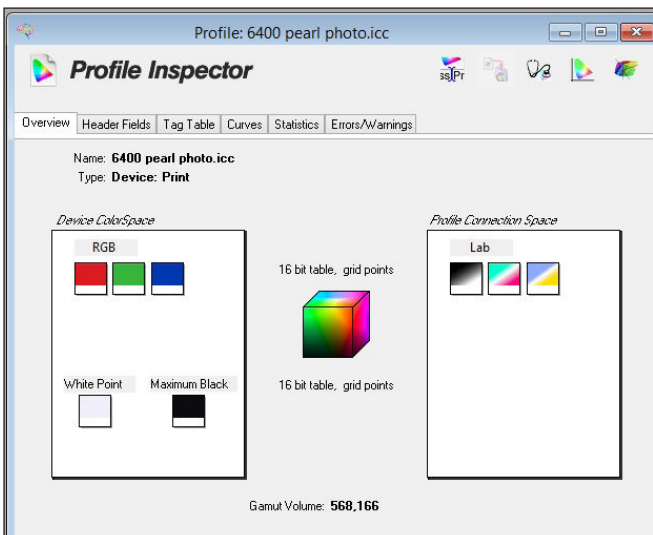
Profile: 6400 pearl photo.icc

Profile Inspector

Overview | Header Fields | Tag Table | Curves | Statistics | Errors/Warnings

Name: 6400 pearl photo.icc
Type: Device: Print

Device ColorSpace

RGB

White Point

Maximum Black

16 bit table, grid points

16 bit table, grid points

Profile Connection Space

Lab

Gamut Volume: 568,166